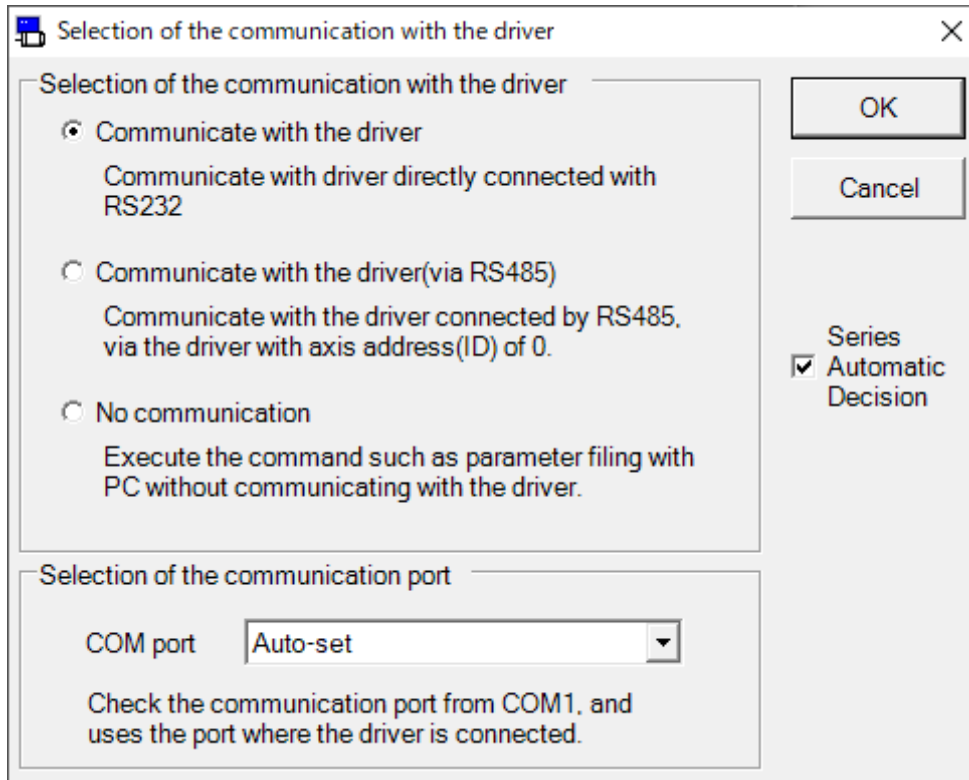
Selection of the communication with the driver

Selection of the communication with the driver

Communicate with the driver

Communicate with driver directly connected with RS232

Communicate with the driver(via RS485)

Communicate with the driver connected by RS485, via the driver with axis address(ID) of 0.

No communication

Execute the command such as parameter filing with PC without communicating with the driver.

OK

Cancel

Series Automatic Decision

Selection of the communication port

COM port Auto-set

Check the communication port from COM1, and uses the port where the driver is connected.